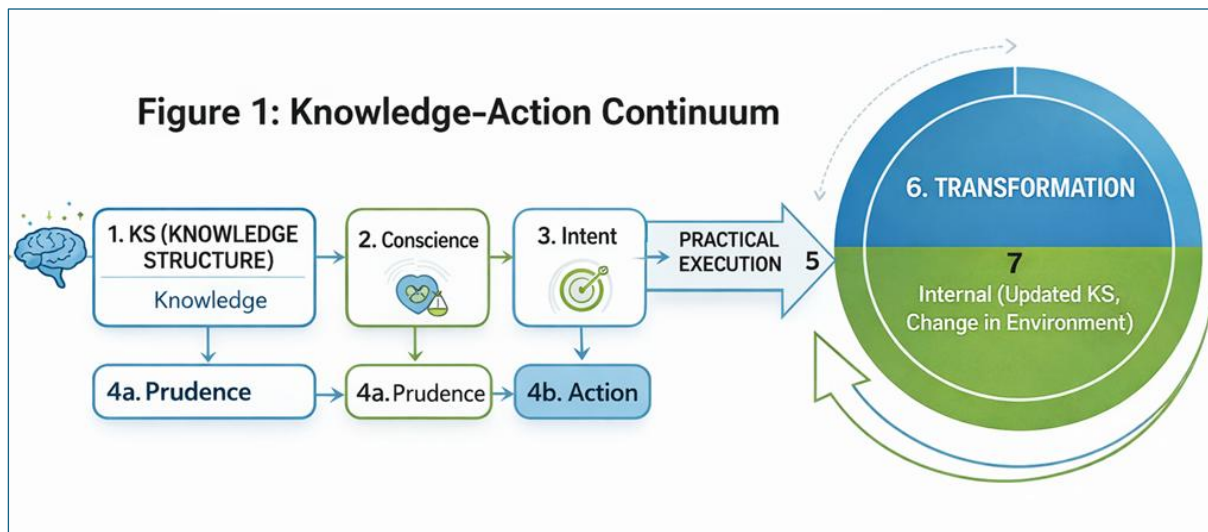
Figure 1: Knowledge-Action Continuum

1. KS (KNOWLEDGE STRUCTURE)

Knowledge

2. Conscience

3. Intent

PRACTICAL EXECUTION

5

4a. Prudence

4a. Prudence

4b. Action

6. TRANSFORMATION

7

Internal (Updated KS, Change in Environment)